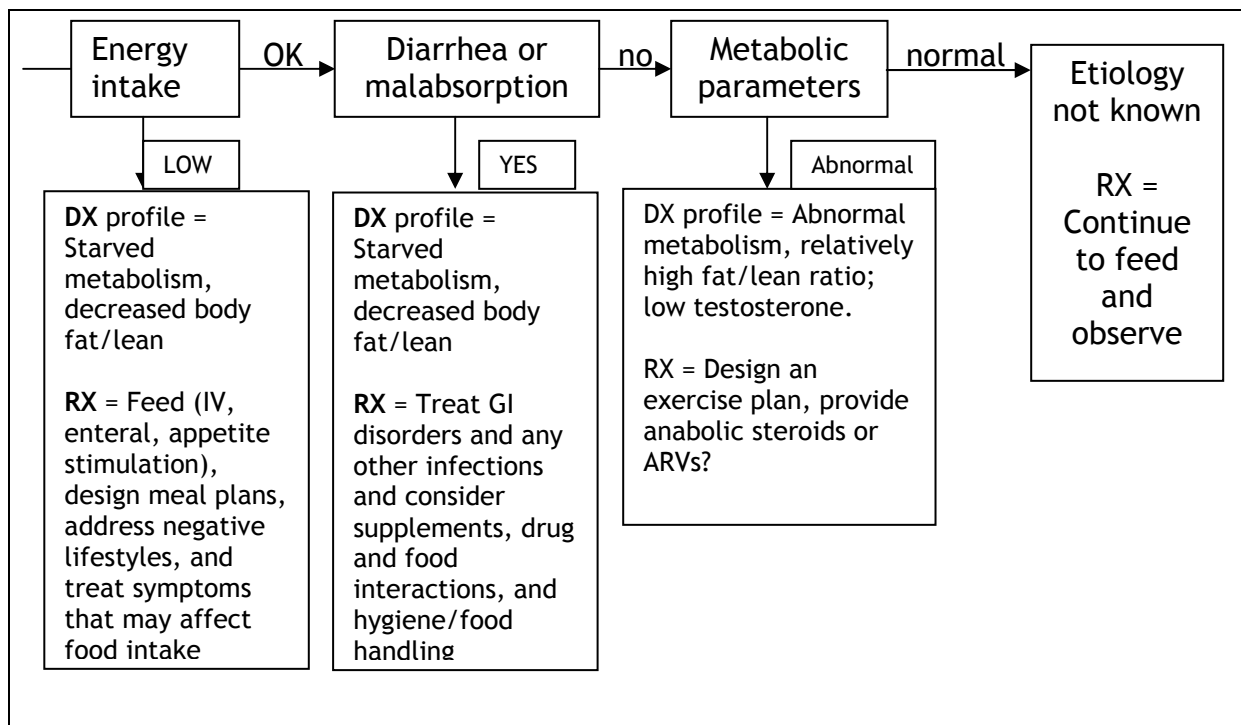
Energy intake

OK

Diarrhea or malabsorption

no

Metabolic parameters

normal

Etiology not known

RX = Continue to feed and observe

LOW

**DX** profile = Starved metabolism, decreased body fat/lean

**RX** = Feed (IV, enteral, appetite stimulation), design meal plans, address negative lifestyles, and treat symptoms that may affect food intake

YES

**DX** profile = Starved metabolism, decreased body fat/lean

**RX** = Treat GI disorders and any other infections and consider supplements, drug and food interactions, and hygiene/food handling

Abnormal

DX profile = Abnormal metabolism, relatively high fat/lean ratio; low testosterone.

RX = Design an exercise plan, provide anabolic steroids or ARVs?